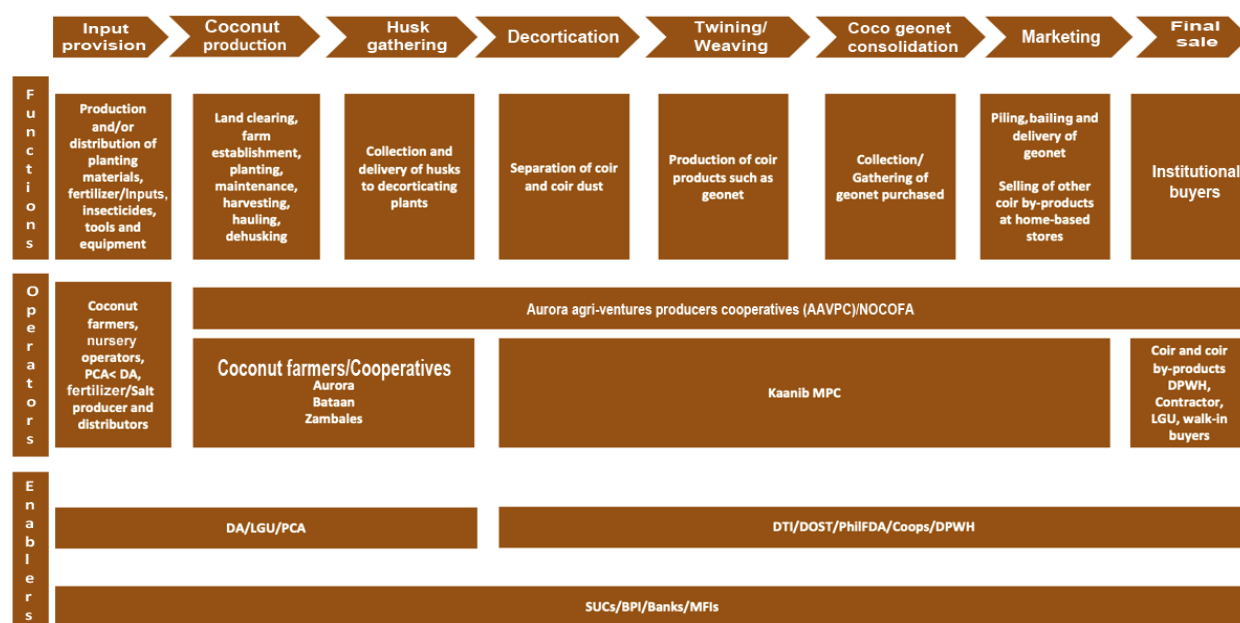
Input provision | Coconut production | Husk gathering | Decortication | Twining/ Weaving | Coco geonet consolidation | Marketing | Final sale

Functions

Production and/or distribution of planting materials, fertilizer/Inputs, insecticides, tools and equipment

Land clearing, farm establishment, planting, maintenance, harvesting, hauling, dehusking

Collection and delivery of husks to decorticating plants

Separation of coir and coir dust

Production of coir products such as geonet

Collection/ Gathering of geonet purchased

Piling,bailing and delivery of geonet

Selling of other coir by-products at home-based stores

Institutional buyers

Operators

Coconut farmers, nursery operators, PCA< DA, fertilizer/Salt producer and distributors

Aurora agri-ventures producers cooperatives (AAVPC)/NOCOFA

Coconut farmers/Cooperatives
Aurora
Bataan
Zambales

Kaanib MPC

Coir and coir by-products DPWH, Contractor, LGU, walk-in buyers

Enablers

DA/LGU/PCA

DTI/DOST/PhilFDA/Coops/DPWH

SUCs/BPI/Banks/MFIs